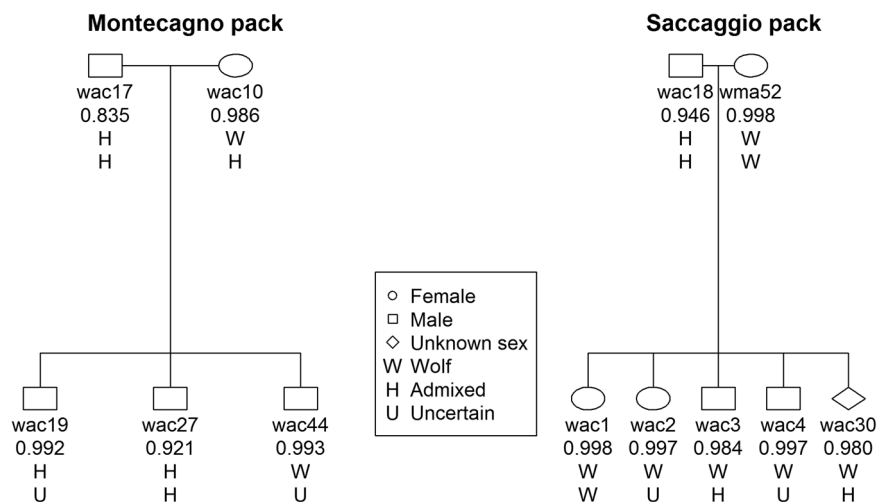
**Montecagno pack**

wac17
0.835
H
H

wac10
0.986
W
H

wac19
0.992
H
U

wac27
0.921
H
H

wac44
0.993
W
U

○ Female
□ Male
◇ Unknown sex
W Wolf
H Admixed
U Uncertain

**Saccaggio pack**

wac18
0.946
H
H

wma52
0.998
W
W

wac1
0.998
W
W

wac2
0.997
W
U

wac3
0.984
W
H

wac4
0.997
W
U

wac30
0.980
W
H